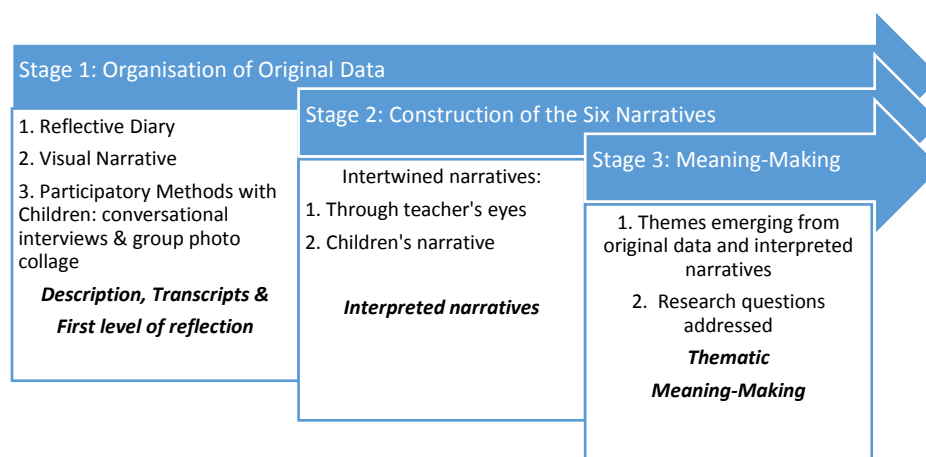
Stage 1: Organisation of Original Data

1. Reflective Diary

2. Visual Narrative

3. Participatory Methods with Children: conversational interviews & group photo collage

***Description, Transcripts & First level of reflection***

Stage 2: Construction of the Six Narratives

Intertwined narratives:

1. Through teacher's eyes

2. Children's narrative

***Interpreted narratives***

Stage 3: Meaning-Making

1. Themes emerging from original data and interpreted narratives

2. Research questions addressed

***Thematic Meaning-Making***